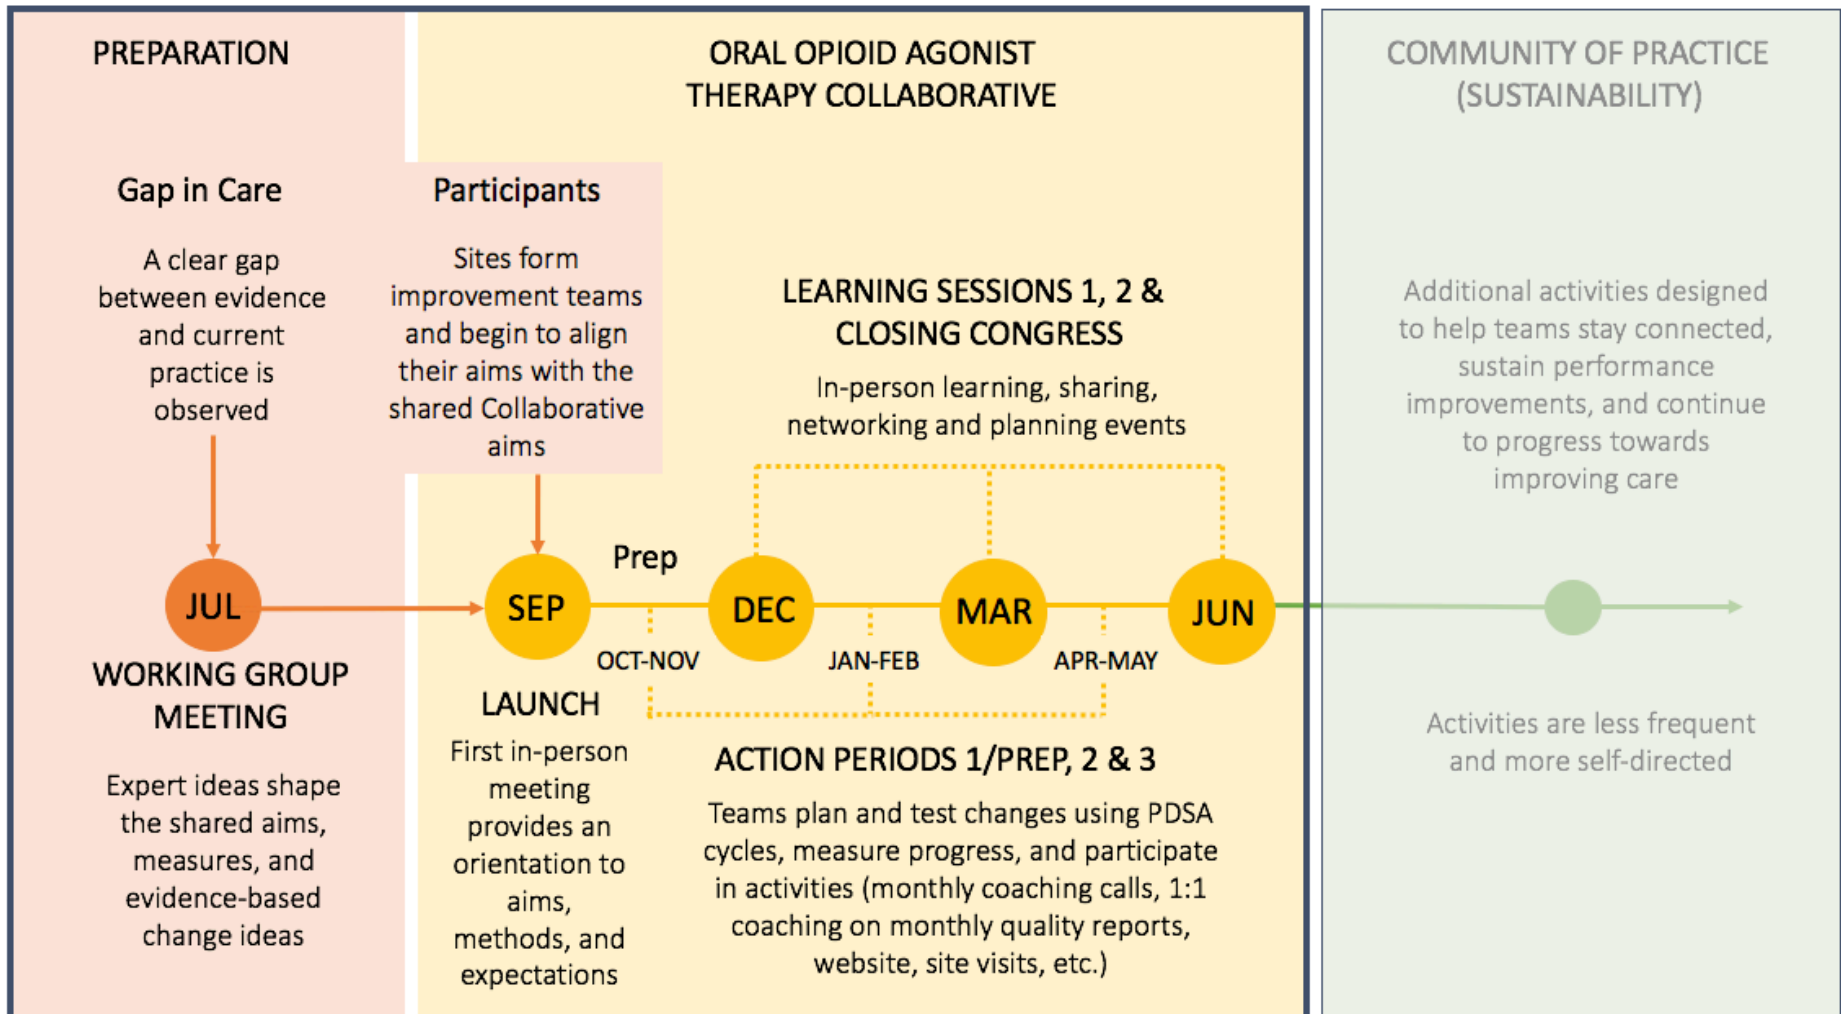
PREPARATION

ORAL OPIOID AGONIST THERAPY COLLABORATIVE

COMMUNITY OF PRACTICE (SUSTAINABILITY)

Gap in Care

A clear gap between evidence and current practice is observed

Participants

Sites form improvement teams and begin to align their aims with the shared Collaborative aims

LEARNING SESSIONS 1, 2 & CLOSING CONGRESS

In-person learning, sharing, networking and planning events

Additional activities designed to help teams stay connected, sustain performance improvements, and continue to progress towards improving care

JUL

SEP

Prep

DEC

MAR

JUN

OCT-NOV

JAN-FEB

APR-MAY

WORKING GROUP MEETING

Expert ideas shape the shared aims, measures, and evidence-based change ideas

LAUNCH

First in-person meeting provides an orientation to aims, methods, and expectations

ACTION PERIODS 1/PREP, 2 & 3

Teams plan and test changes using PDSA cycles, measure progress, and participate in activities (monthly coaching calls, 1:1 coaching on monthly quality reports, website, site visits, etc.)

Activities are less frequent and more self-directed